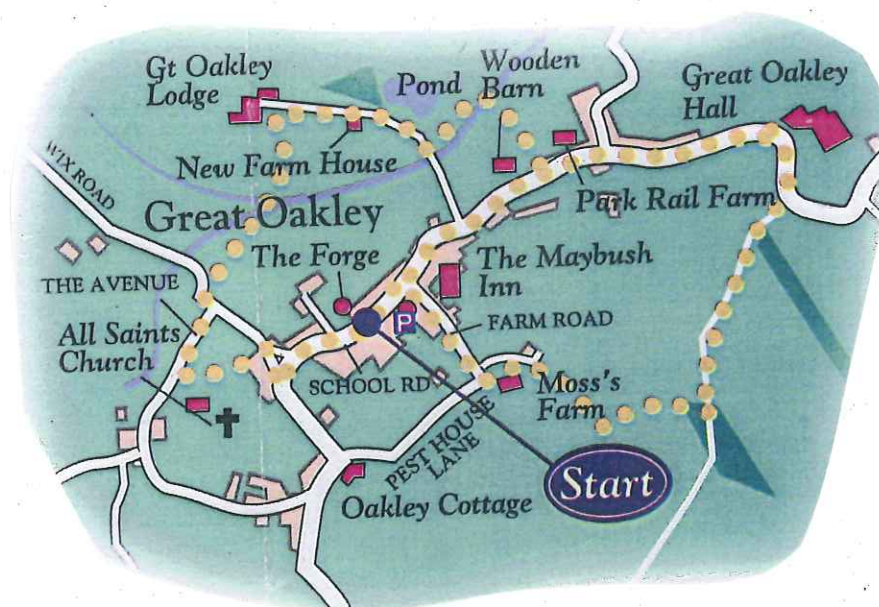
Gt Oakley Lodge
Pond
Wooden Barn
Great Oakley Hall
New Farm House
WIX ROAD
Great Oakley
Park Rail Farm
The Forge
The Maybush Inn
THE AVENUE
P
FARM ROAD
All Saints Church
SCHOOL RD
Moss's Farm
PEST HOUSE LANE
Start
Oakley Cottage